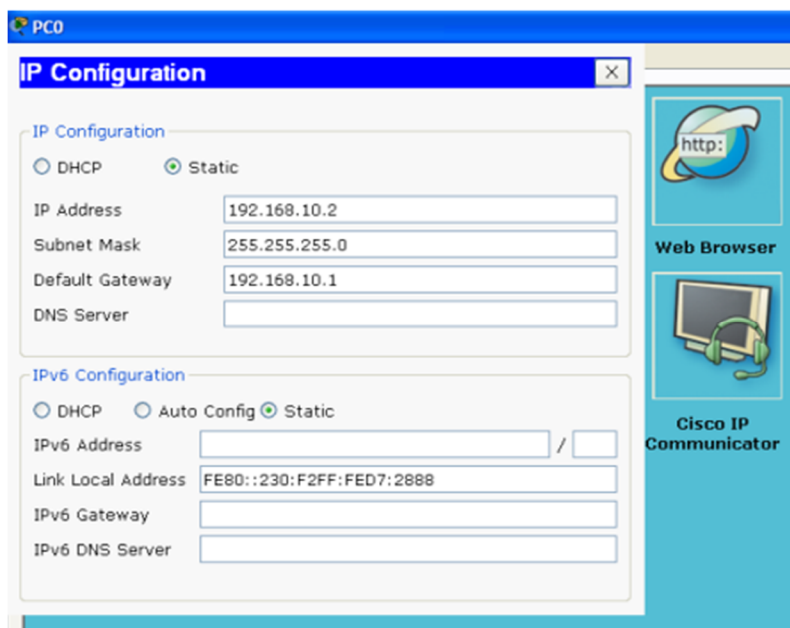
PC0

IP Configuration

X

IP Configuration

DHCP Static

IP Address 192.168.10.2

Subnet Mask 255.255.255.0

Default Gateway 192.168.10.1

DNS Server

IPv6 Configuration

DHCP Auto Config Static

IPv6 Address /

Link Local Address FE80::230:F2FF:FED7:2888

IPv6 Gateway

IPv6 DNS Server

http:

Web Browser

Cisco IP Communicator